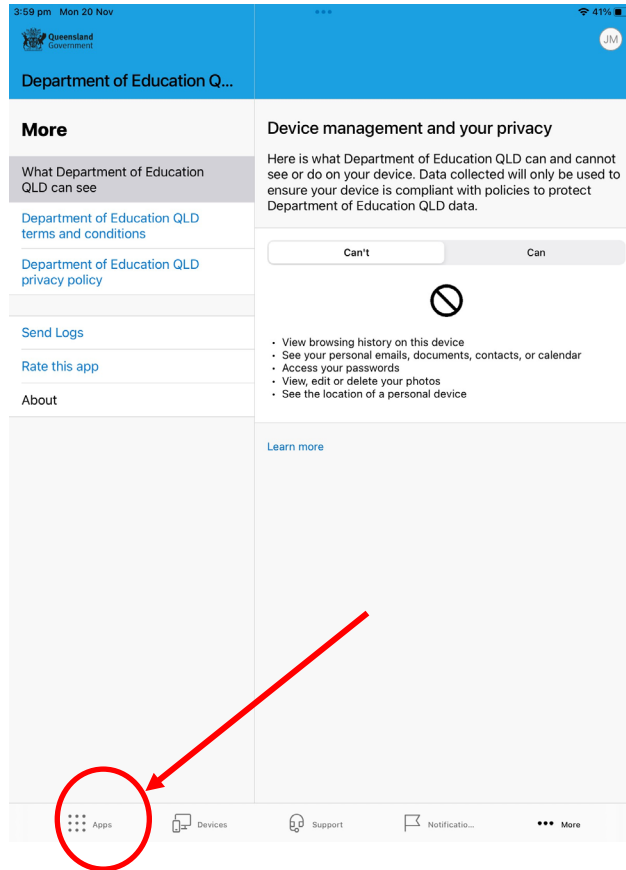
3:59 pm Mon 20 Nov

41%

Queensland Government

Department of Education Q...

JM

More

What Department of Education QLD can see

Department of Education QLD terms and conditions

Department of Education QLD privacy policy

Send Logs

Rate this app

About

Device management and your privacy

Here is what Department of Education QLD can and cannot see or do on your device. Data collected will only be used to ensure your device is compliant with policies to protect Department of Education QLD data.

Can't

Can

- View browsing history on this device
- See your personal emails, documents, contacts, or calendar
- Access your passwords
- View, edit or delete your photos
- See the location of a personal device

Learn more

Apps

Devices

Support

Notificatio...

More